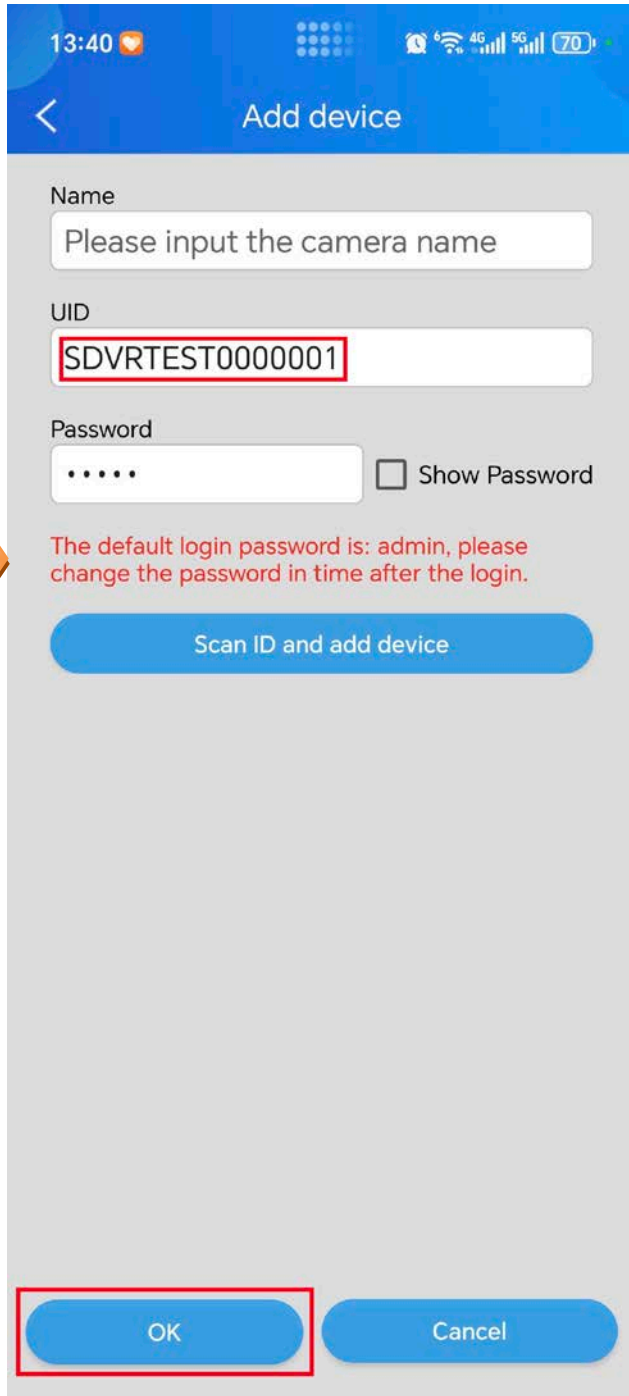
13:40 4G 5G 70

Add device

Name

Please input the camera name

UID

SDVRTEST0000001

Password

•••••

Show Password

The default login password is: admin, please change the password in time after the login.

Scan ID and add device

OK

Cancel